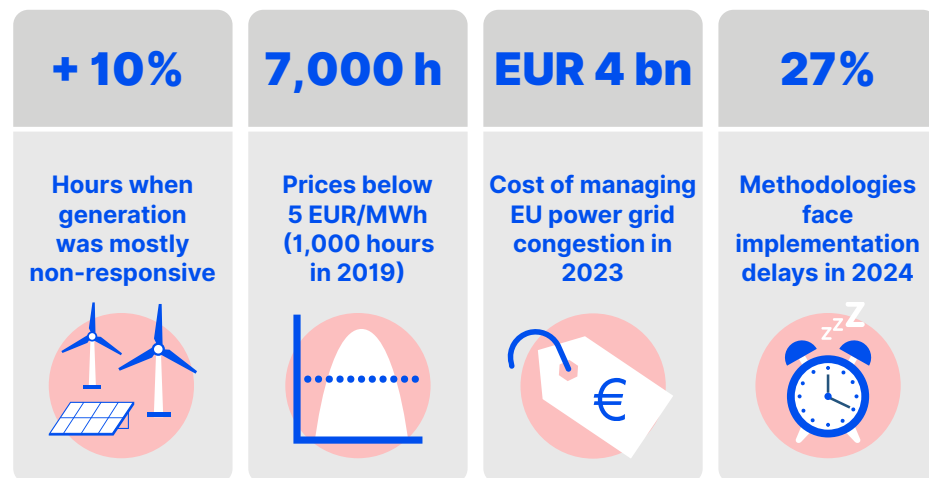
+ 10%

Hours when generation was mostly non-responsive

7,000 h

Prices below 5 EUR/MWh (1,000 hours in 2019)

EUR 4 bn

Cost of managing EU power grid congestion in 2023

€

27%

Methodologies face implementation delays in 2024

zzZ